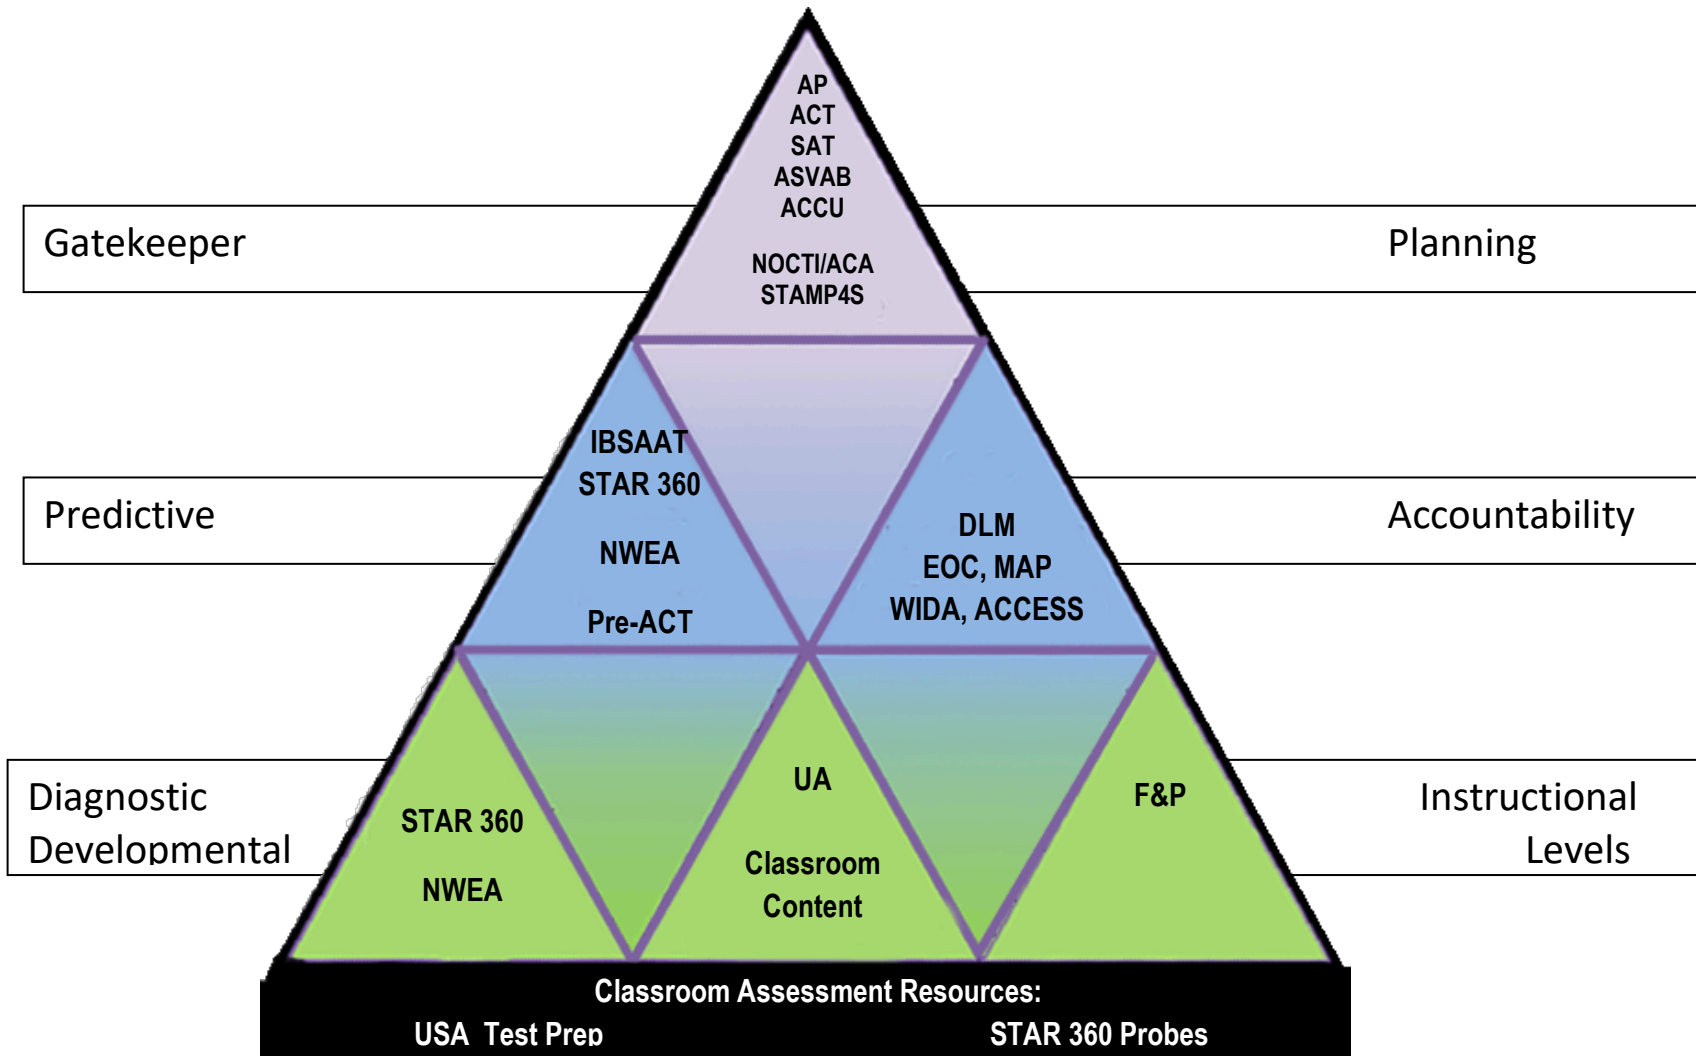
Gatekeeper

AP
ACT
SAT
ASVAB
ACCU

NOCTI/ACA
STAMP4S

Planning

Predictive

IBSAAT
STAR 360

NWEA

Pre-ACT

DLM
EOC, MAP
WIDA, ACCESS

Accountability

Diagnostic
Developmental

STAR 360

NWEA

UA

Classroom
Content

F&P

Instructional
Levels

Classroom Assessment Resources:
USA Test Prep STAR 360 Probes